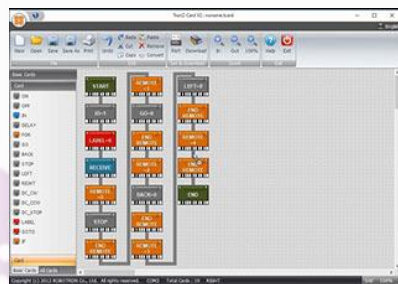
ThinQ Card SE - noname.tcard

New Open Save Save As Print Undo Redo Cut Copy Paste Remove Convert Start Download In Out 100% Help Exit

Basic Cards
Card
ON
OFF
IN
DELAY
FOR
EQ
BACK
STOP
LEFT
RIGHT
DC_CW
DC_CCW
DC_STOP
LABEL
GOTO
IF

START
REMOTE
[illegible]
LEFT+B
REMOTE
GO+B
END REMOTE
LABEL+B
END REMOTE
REMOTE
RECEIVE
REMOTE
END REMOTE
REMOTE
BACK+B
END
STOP
END REMOTE
END REMOTE

Card
Basic Cards All Cards
Copyright (c) 2012 ROBOTRON Co., LTD. All rights reserved. COM3 Total Cards : 19 READY